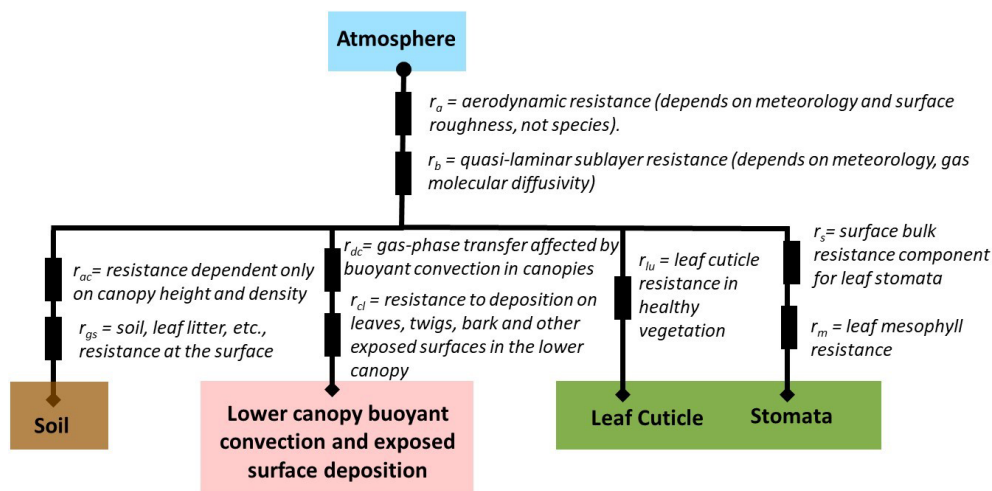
Atmosphere

$r_a$ = aerodynamic resistance (depends on meteorology and surface roughness, not species).

$r_b$ = quasi-laminar sublayer resistance (depends on meteorology, gas molecular diffusivity)

$r_{ac}$= resistance dependent only on canopy height and density

$r_{gs}$ = soil, leaf litter, etc., resistance at the surface

$r_{dc}$= gas-phase transfer affected by buoyant convection in canopies

$r_{cl}$ = resistance to deposition on leaves, twigs, bark and other exposed surfaces in the lower canopy

$r_{lu}$ = leaf cuticle resistance in healthy vegetation

$r_s$= surface bulk resistance component for leaf stomata

$r_m$ = leaf mesophyll resistance

Soil

Lower canopy buoyant convection and exposed surface deposition

Leaf Cuticle

Stomata